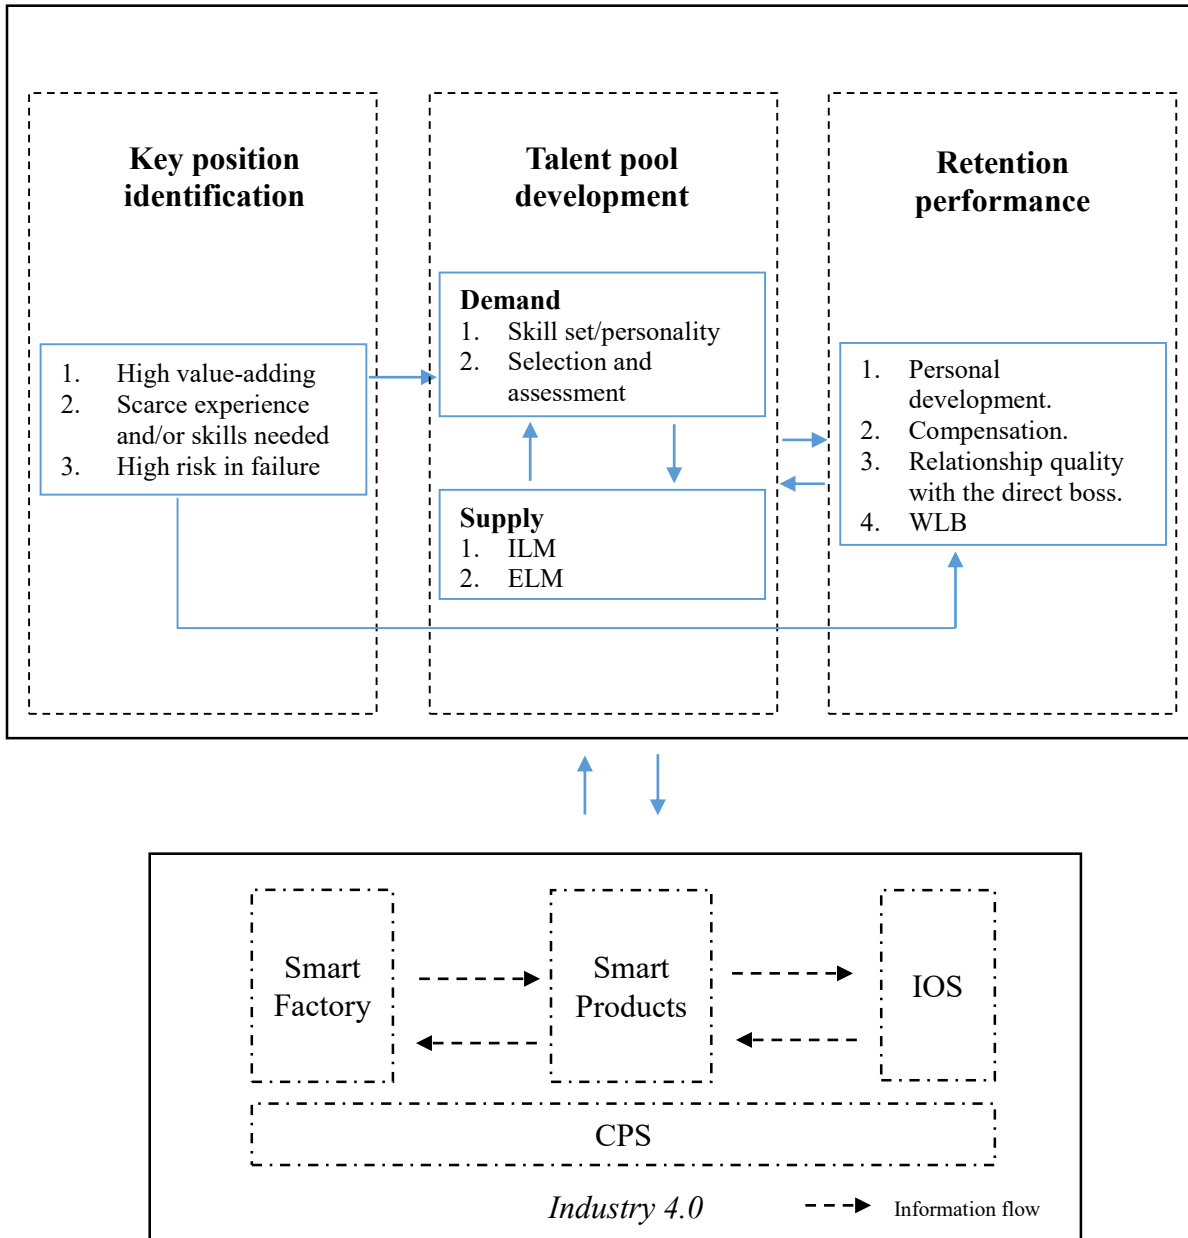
Key position identification

1. High value-adding
2. Scarce experience and/or skills needed
3. High risk in failure

Talent pool development

Demand
1. Skill set/personality
2. Selection and assessment

Supply
1. ILM
2. ELM

Retention performance

1. Personal development.
2. Compensation.
3. Relationship quality with the direct boss.
4. WLB

Smart Factory

Smart Products

IOS

CPS

Industry 4.0

Information flow